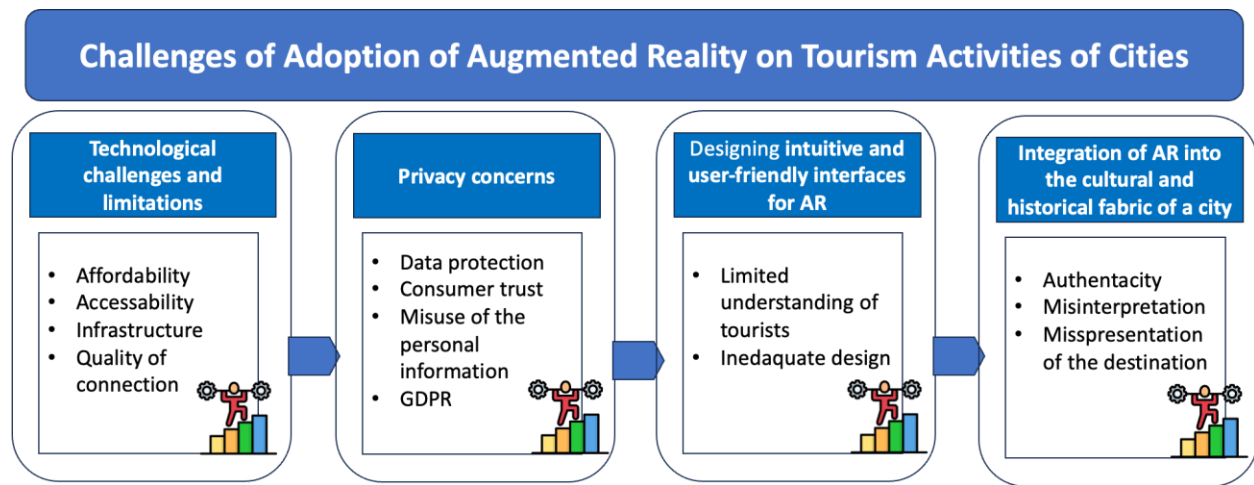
Challenges of Adoption of Augmented Reality on Tourism Activities of Cities

Technological challenges and limitations

- Affordability
- Accessability
- Infrastructure
- Quality of connection

Privacy concerns

- Data protection
- Consumer trust
- Misuse of the personal information
- GDPR

Designing intuitive and user-friendly interfaces for AR

- Limited understanding of tourists
- Inedaquate design

Integration of AR into the cultural and historical fabric of a city

- Authentacity
- Misinterpretation
- Misspresentation of the destination